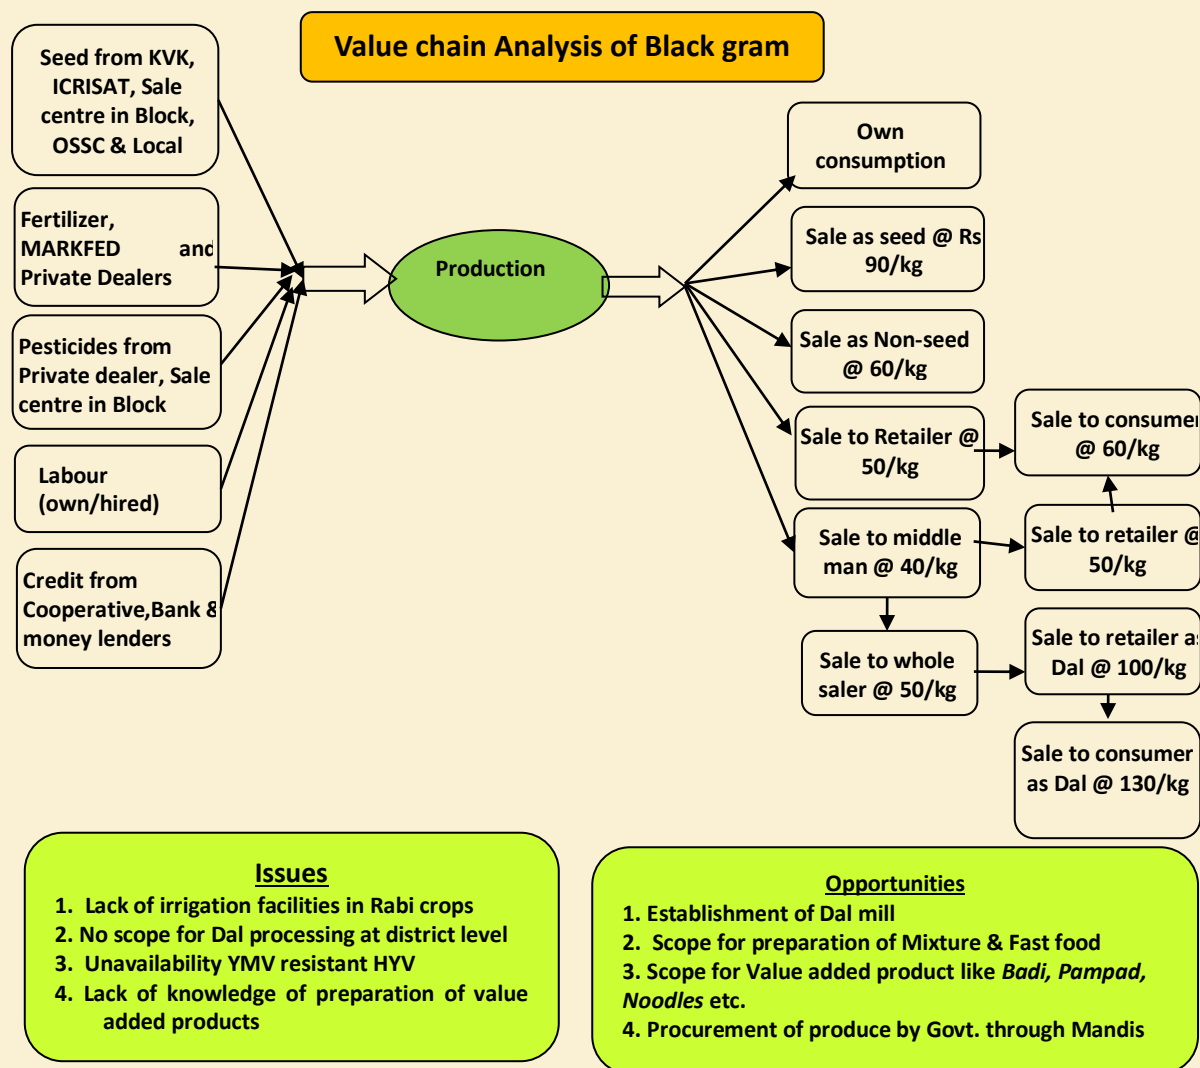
Value chain Analysis of Black gram

Seed from KVK, ICRISAT, Sale centre in Block, OSSC & Local

Fertilizer, MARKFED and Private Dealers

Pesticides from Private dealer, Sale centre in Block

Labour (own/hired)

Credit from Cooperative,Bank & money lenders

Production

Own consumption

Sale as seed @ Rs 90/kg

Sale as Non-seed @ 60/kg

Sale to Retailer @ 50/kg

Sale to consumer @ 60/kg

Sale to middle man @ 40/kg

Sale to retailer @ 50/kg

Sale to whole saler @ 50/kg

Sale to retailer as Dal @ 100/kg

Sale to consumer as Dal @ 130/kg

Issues
1. Lack of irrigation facilities in Rabi crops
2. No scope for Dal processing at district level
3. Unavailability YMV resistant HYV
4. Lack of knowledge of preparation of value added products

Opportunities
1. Establishment of Dal mill
2. Scope for preparation of Mixture & Fast food
3. Scope for Value added product like *Badi, Pampad, Noodles* etc.
4. Procurement of produce by Govt. through Mandis